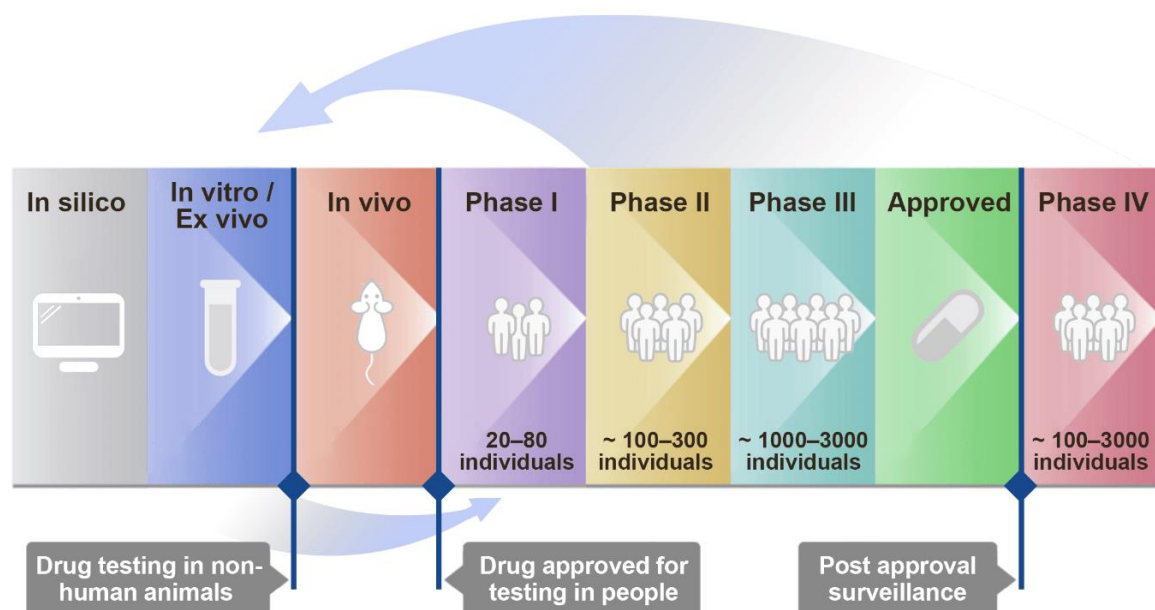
In silico

In vitro / Ex vivo

In vivo

Phase I

20–80 individuals

Phase II

~ 100–300 individuals

Phase III

~ 1000–3000 individuals

Approved

Phase IV

~ 100–3000 individuals

Drug testing in non-human animals

Drug approved for testing in people

Post approval surveillance